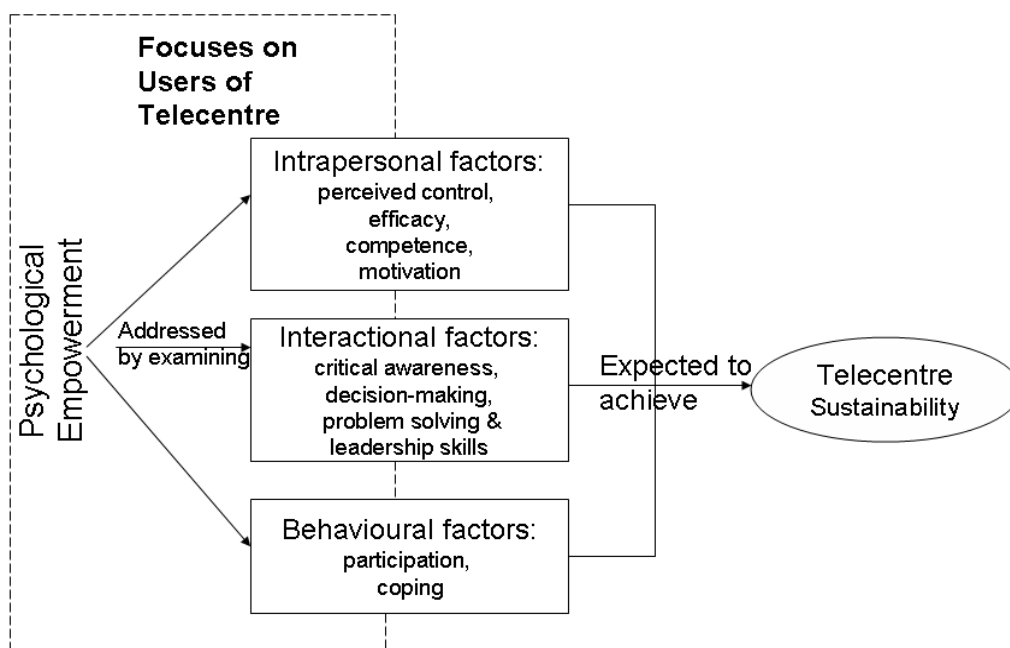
Focuses on Users of Telecentre

Psychological Empowerment

Addressed by examining

Intrapersonal factors:
perceived control, efficacy, competence, motivation

Interactional factors:
critical awareness, decision-making, problem solving & leadership skills

Behavioural factors:
participation, coping

Expected to achieve

Telecentre Sustainability